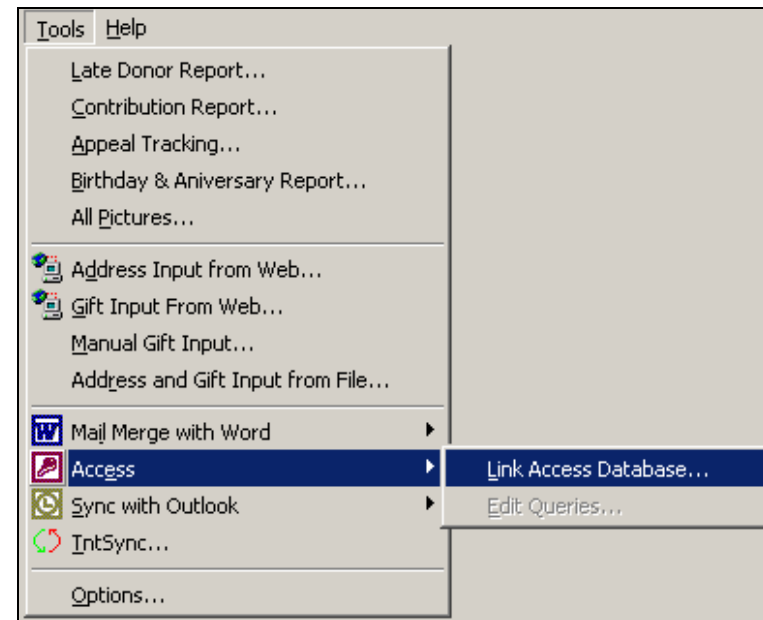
Tools Help

Late Donor Report...
Contribution Report...
Appeal Tracking...
Birthday & Aniversary Report...
All Pictures...

Address Input from Web...
Gift Input From Web...
Manual Gift Input...
Address and Gift Input from File...

Mail Merge with Word
Access
Sync with Outlook
IntSync...

Options...

Link Access Database...
Edit Queries...